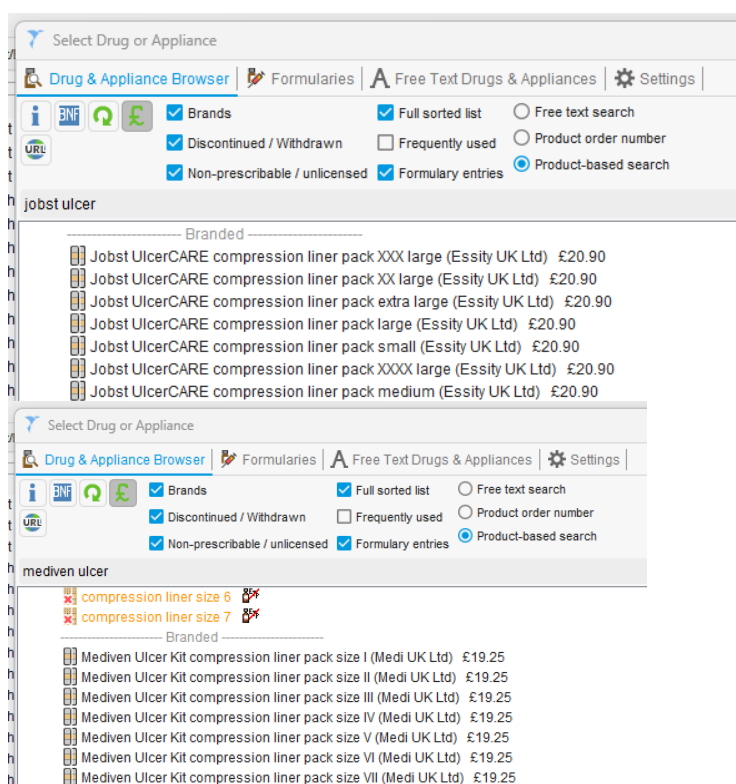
Select Drug or Appliance

Drug & Appliance Browser | Formularies | Free Text Drugs & Appliances | Settings

BNF URL

Brands
Discontinued / Withdrawn
Non-prescribable / unlicensed
Full sorted list
Frequently used
Formulary entries
Free text search
Product order number
Product-based search

jobst ulcer

------------------------ Branded ------------------------
Jobst UlcerCARE compression liner pack XXX large (Essity UK Ltd) £20.90
Jobst UlcerCARE compression liner pack XX large (Essity UK Ltd) £20.90
Jobst UlcerCARE compression liner pack extra large (Essity UK Ltd) £20.90
Jobst UlcerCARE compression liner pack large (Essity UK Ltd) £20.90
Jobst UlcerCARE compression liner pack small (Essity UK Ltd) £20.90
Jobst UlcerCARE compression liner pack XXXX large (Essity UK Ltd) £20.90
Jobst UlcerCARE compression liner pack medium (Essity UK Ltd) £20.90

Select Drug or Appliance

Drug & Appliance Browser | Formularies | Free Text Drugs & Appliances | Settings

BNF URL

Brands
Discontinued / Withdrawn
Non-prescribable / unlicensed
Full sorted list
Frequently used
Formulary entries
Free text search
Product order number
Product-based search

mediven ulcer

compression liner size 6
compression liner size 7
------------------------ Branded ------------------------
Mediven Ulcer Kit compression liner pack size I (Medi UK Ltd) £19.25
Mediven Ulcer Kit compression liner pack size II (Medi UK Ltd) £19.25
Mediven Ulcer Kit compression liner pack size III (Medi UK Ltd) £19.25
Mediven Ulcer Kit compression liner pack size IV (Medi UK Ltd) £19.25
Mediven Ulcer Kit compression liner pack size V (Medi UK Ltd) £19.25
Mediven Ulcer Kit compression liner pack size VI (Medi UK Ltd) £19.25
Mediven Ulcer Kit compression liner pack size VII (Medi UK Ltd) £19.25